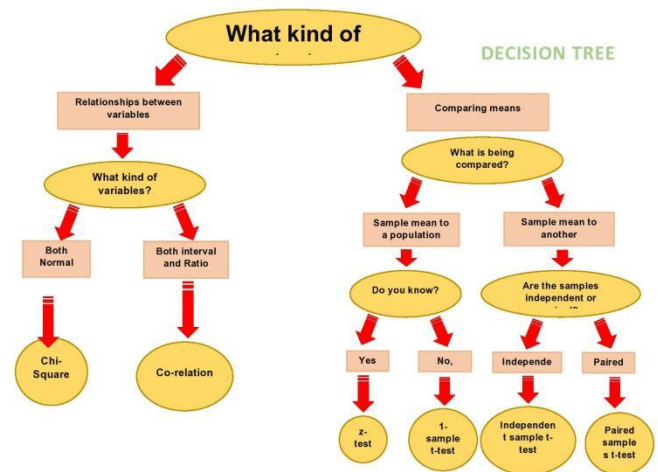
What kind of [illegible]

DECISION TREE

Relationships between variables

Comparing means

What kind of variables?

What is being compared?

Both Normal

Both interval and Ratio

Sample mean to a population

Sample mean to another

Do you know?

Are the samples independent or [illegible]

Chi-Square

Co-relation

Yes

No,

Independe

Paired

z-test

1-sample t-test

Independent sample t-test

Paired samples t-test